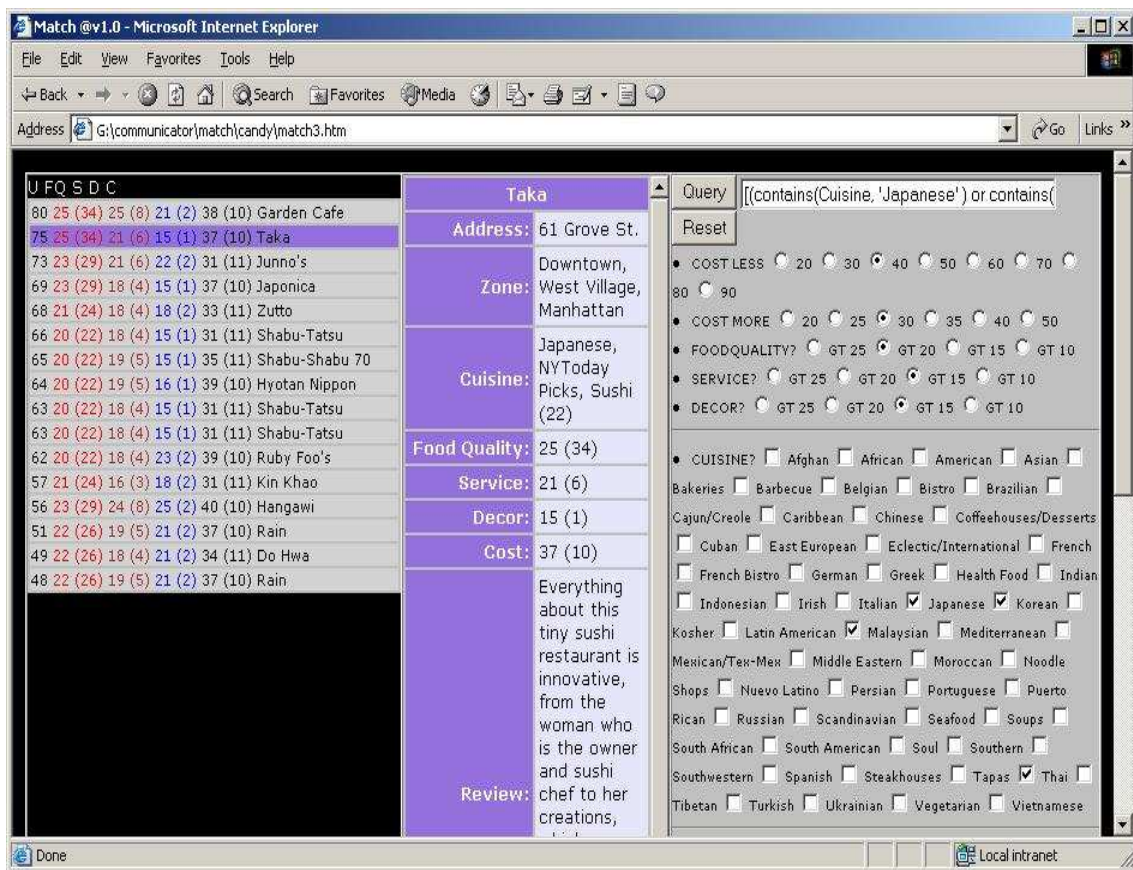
Match @v1.0 - Microsoft Internet Explorer

File Edit View Favorites Tools Help

Back Search Favorites Media

Address G:\communicator\match\candy\match3.htm

Go Links »

U FQ S D C
80 25 (34) 25 (8) 21 (2) 38 (10) Garden Cafe
75 25 (34) 21 (6) 15 (1) 37 (10) Taka
73 23 (29) 21 (6) 22 (2) 31 (11) Junno's
69 23 (29) 18 (4) 15 (1) 37 (10) Japonica
68 21 (24) 18 (4) 18 (2) 33 (11) Zutto
66 20 (22) 18 (4) 15 (1) 31 (11) Shabu-Tatsu
65 20 (22) 19 (5) 15 (1) 35 (11) Shabu-Shabu 70
64 20 (22) 19 (5) 16 (1) 39 (10) Hyotan Nippon
63 20 (22) 18 (4) 15 (1) 31 (11) Shabu-Tatsu
63 20 (22) 18 (4) 15 (1) 31 (11) Shabu-Tatsu
62 20 (22) 18 (4) 23 (2) 39 (10) Ruby Foo's
57 21 (24) 16 (3) 18 (2) 31 (11) Kin Khao
56 23 (29) 24 (8) 25 (2) 40 (10) Hangawi
51 22 (26) 19 (5) 21 (2) 37 (10) Rain
49 22 (26) 18 (4) 21 (2) 34 (11) Do Hwa
48 22 (26) 19 (5) 21 (2) 37 (10) Rain

| Taka | |
|---|---|
| Address: | 61 Grove St. |
| Zone: | Downtown, West Village, Manhattan |
| Cuisine: | Japanese, NYToday Picks, Sushi (22) |
| Food Quality: | 25 (34) |
| Service: | 21 (6) |
| Decor: | 15 (1) |
| Cost: | 37 (10) |
| Review: | Everything about this tiny sushi restaurant is innovative, from the woman who is the owner and sushi chef to her creations, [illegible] |

Query [(contains(Cuisine, 'Japanese') or contains(
Reset

• COST LESS 20 30 40 50 60 70 80 90
• COST MORE 20 25 30 35 40 50
• FOODQUALITY? GT 25 GT 20 GT 15 GT 10
• SERVICE? GT 25 GT 20 GT 15 GT 10
• DECOR? GT 25 GT 20 GT 15 GT 10

• CUISINE? Afghan African American Asian Bakeries Barbecue Belgian Bistro Brazilian Cajun/Creole Caribbean Chinese Coffeehouses/Desserts Cuban East European Eclectic/International French French Bistro German Greek Health Food Indian Indonesian Irish Italian Japanese Korean Kosher Latin American Malaysian Mediterranean Mexican/Tex-Mex Middle Eastern Moroccan Noodle Shops Nuevo Latino Persian Portuguese Puerto Rican Russian Scandinavian Seafood Soups South African South American Soul Southern Southwestern Spanish Steakhouses Tapas Thai Tibetan Turkish Ukrainian Vegetarian Vietnamese

Done
Local intranet